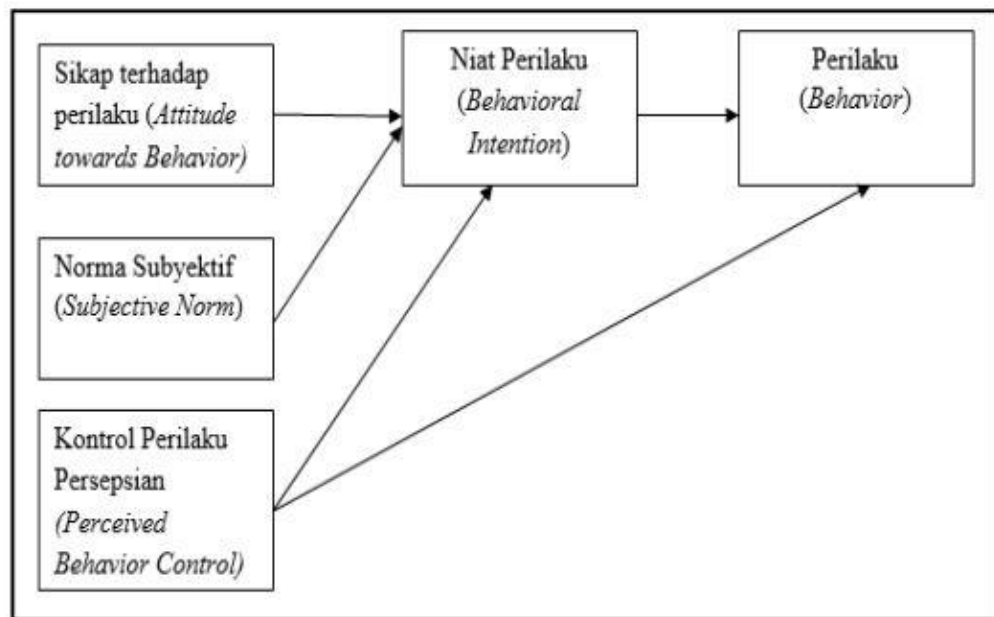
Sikap terhadap perilaku (Attitude towards Behavior)

Niat Perilaku (Behavioral Intention)

Perilaku (Behavior)

Norma Subyektif (Subjective Norm)

Kontrol Perilaku Persepsian (Perceived Behavior Control)